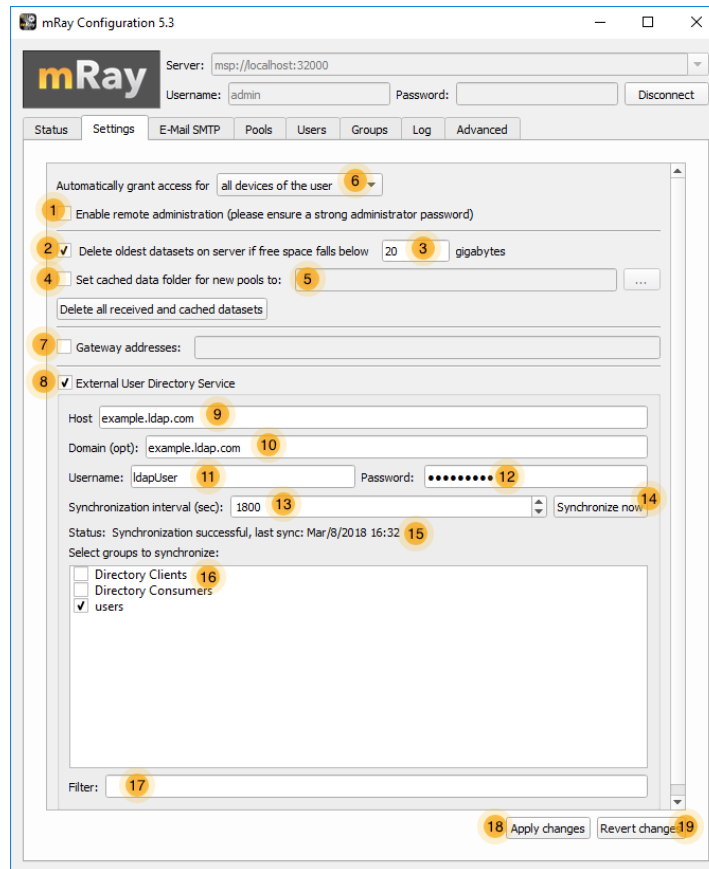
mRay Configuration 5.3

mRay

Server: msp://localhost:32000

Username: admin

Password:

Disconnect

Status | Settings | E-Mail SMTP | Pools | Users | Groups | Log | Advanced

Automatically grant access for all devices of the user 6

1 Enable remote administration (please ensure a strong administrator password)

2 ✓ Delete oldest datasets on server if free space falls below 20 3 gigabytes

4 Set cached data folder for new pools to: 5 ...

Delete all received and cached datasets

7 Gateway addresses:

8 ✓ External User Directory Service

Host example.ldap.com 9

Domain (opt): example.ldap.com 10

Username: ldapUser 11

Password: ••••••••• 12

Synchronization interval (sec): 1800 13

Synchronize now 14

Status: Synchronization successful, last sync: Mar/8/2018 16:32 15

Select groups to synchronize:

Directory Clients 16

Directory Consumers

✓ users

Filter: 17

18 Apply changes

Revert change 19